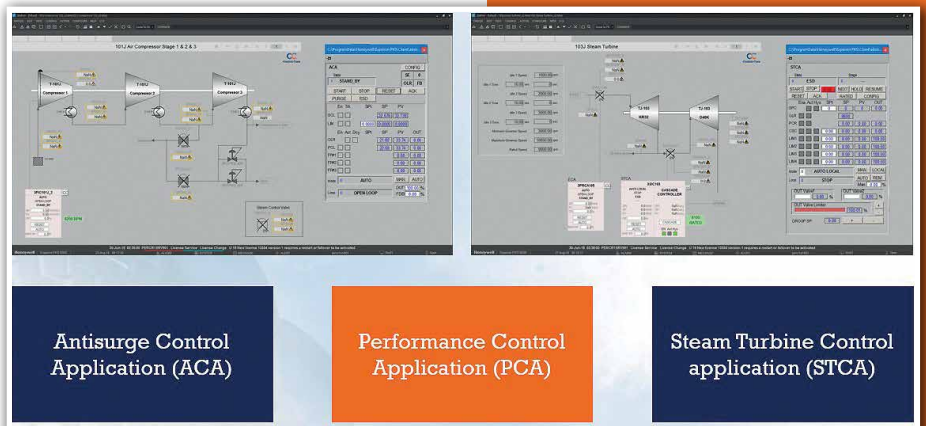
101J Air Compressor Stage 1 & 2 & 3

Compressor 1

Compressor 2

Compressor 3

ACA

CONFIG

START

STOP

RESET

ACK

PURGE

RSD

AUTO

OPEN LOOP

Steam Control Valve

103J Steam Turbine

STCA

START

STOP

RESET

ACA

RATIO

CONFIG

AUTO LOCAL

STOP

OVERRIDE CONTROLLER

Antisurge Control Application (ACA)

Performance Control Application (PCA)

Steam Turbine Control application (STCA)